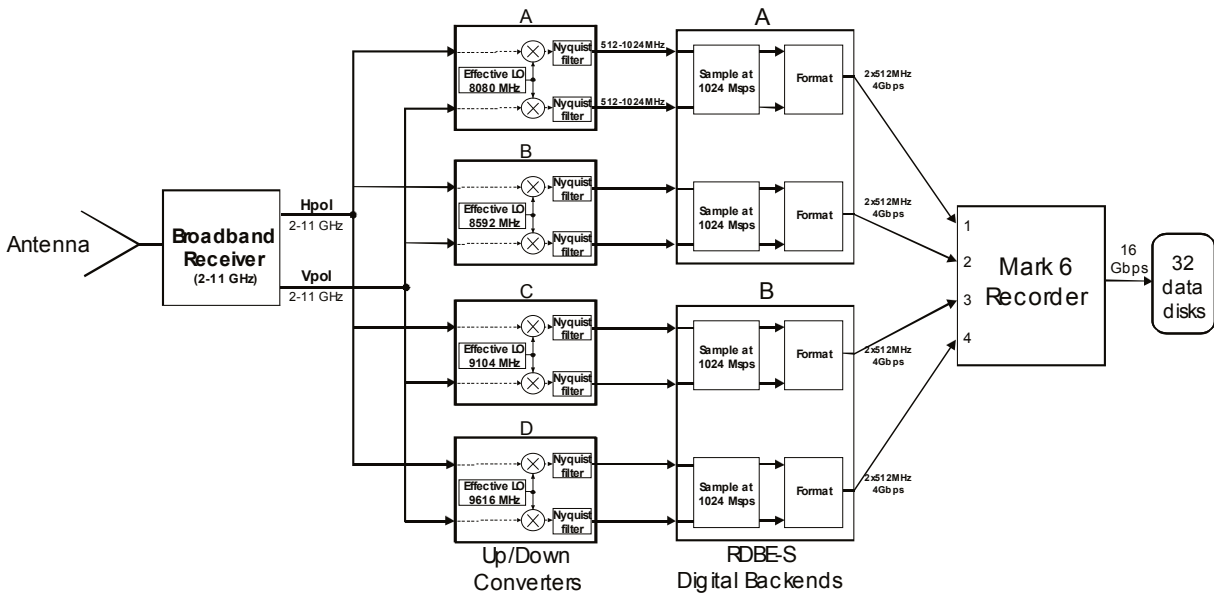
Antenna

Broadband Receiver (2-11 GHz)

Hpol
2-11 GHz

Vpol
2-11 GHz

A

Effective LO 8080 MHz

Nyquist filter

Nyquist filter

512-1024 MHz

512-1024 MHz

B

Effective LO 8592 MHz

Nyquist filter

Nyquist filter

C

Effective LO 9104 MHz

Nyquist filter

Nyquist filter

D

Effective LO 9616 MHz

Nyquist filter

Nyquist filter

Up/Down Converters

A

Sample at 1024 Msps

Format

2x512MHz 4Gbps

Sample at 1024 Msps

Format

2x512MHz 4Gbps

B

Sample at 1024 Msps

Format

2x512MHz 4Gbps

Sample at 1024 Msps

Format

2x512MHz 4Gbps

RDBE-S Digital Backends

1
2
3
4

Mark 6 Recorder

16 Gbps

32 data disks